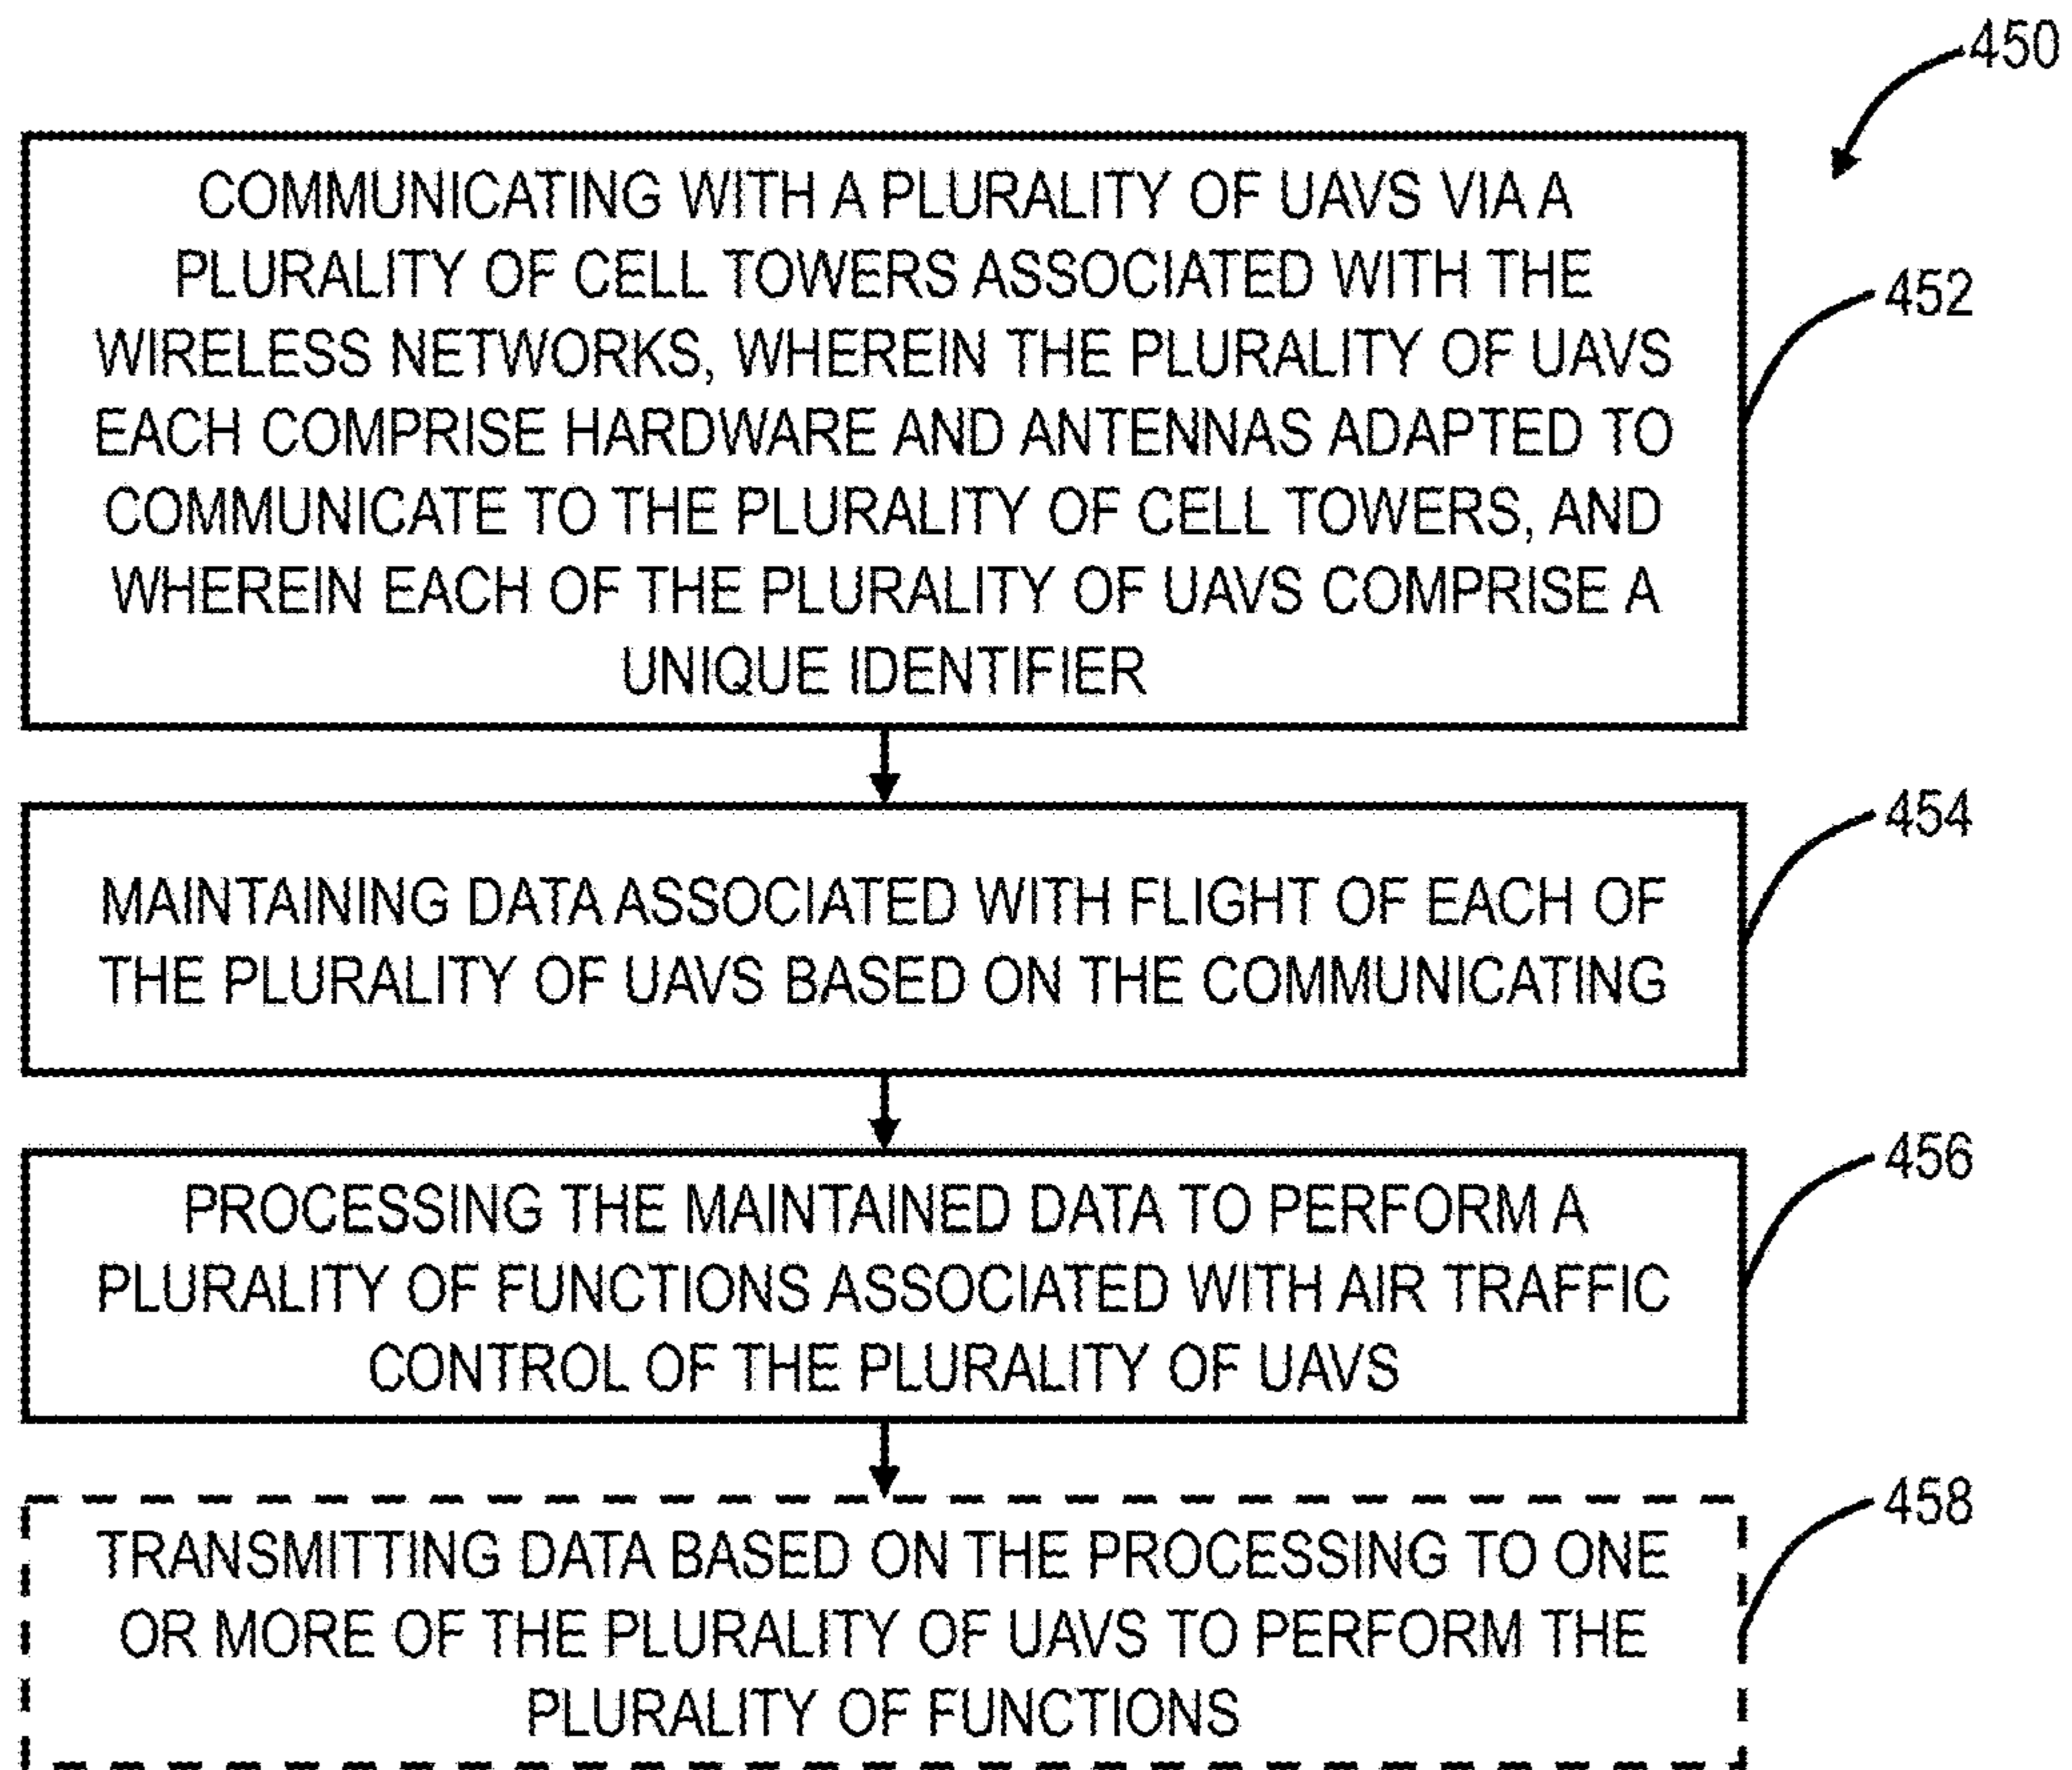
450

COMMUNICATING WITH A PLURALITY OF UAVS VIA A PLURALITY OF CELL TOWERS ASSOCIATED WITH THE WIRELESS NETWORKS, WHEREIN THE PLURALITY OF UAVS EACH COMPRISE HARDWARE AND ANTENNAS ADAPTED TO COMMUNICATE TO THE PLURALITY OF CELL TOWERS, AND WHEREIN EACH OF THE PLURALITY OF UAVS COMPRISE A UNIQUE IDENTIFIER

452

MAINTAINING DATA ASSOCIATED WITH FLIGHT OF EACH OF THE PLURALITY OF UAVS BASED ON THE COMMUNICATING

454

PROCESSING THE MAINTAINED DATA TO PERFORM A PLURALITY OF FUNCTIONS ASSOCIATED WITH AIR TRAFFIC CONTROL OF THE PLURALITY OF UAVS

456

TRANSMITTING DATA BASED ON THE PROCESSING TO ONE OR MORE OF THE PLURALITY OF UAVS TO PERFORM THE PLURALITY OF FUNCTIONS

458